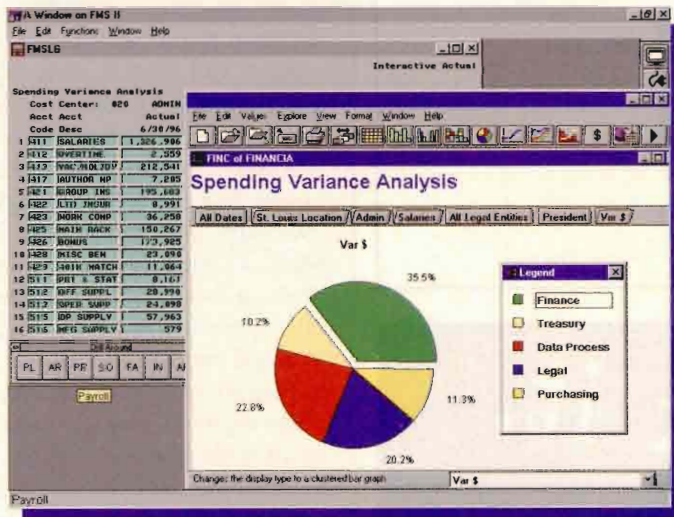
A Window on FMS II
File Edit Functions Window Help
FMSLG
Interactive Actual

Spending Variance Analysis
Cost Center: 020 ADMIN
Acct Acct Actual
Code Desc 6/30/96

| | | | |
|---|---|---|---|
| 1 | 411 | SALARIES | 1,326,906 |
| 2 | 412 | OVERTIME | 2,359 |
| 3 | 413 | VAC/HOL/DIV | 212,541 |
| 4 | 417 | AUTHOR WP | 7,285 |
| 5 | 421 | GROUP INS | 195,603 |
| 6 | 422 | LTD INSUR | 8,991 |
| 7 | 423 | WORK COMP | 36,250 |
| 8 | 425 | MAIN BACK | 150,267 |
| 9 | 426 | BONUS | 173,925 |
| 10 | 428 | MISC BEN | 23,098 |
| 11 | 429 | 401K MATCH | 11,064 |
| 12 | 511 | PRT & STAT | 8,161 |
| 13 | 512 | OFF SUPPL | 20,990 |
| 14 | 512 | OPER SUPP | 24,890 |
| 15 | 515 | DP SUPPLY | 57,963 |
| 16 | 515 | MFG SUPPLY | 579 |

Drill Around
PL AR PR SO FA IN A
Payroll

File Edit Values Explore View Format Window Help
FINC of FINANCIA
Spending Variance Analysis
All Dates | St. Louis Location | Admin | Salaries | All Legal Entities | President | Var $
Var $
35.5%
10.2%
22.8%
20.2%
11.3%
Legend
Finance
Treasury
Data Process
Legal
Purchasing
Change: the display type to a clustered bar graph
Var $
Payroll